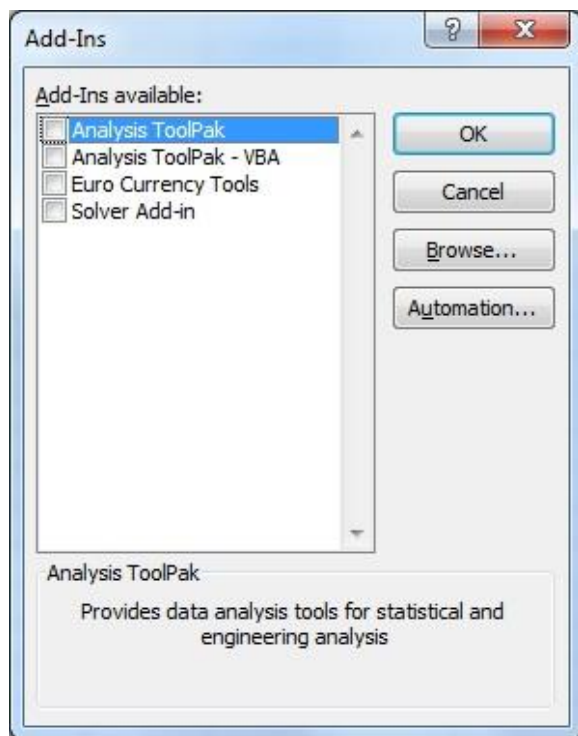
Add-Ins

?

X

Add-Ins available:

Analysis ToolPak
Analysis ToolPak - VBA
Euro Currency Tools
Solver Add-in

OK

Cancel

Browse...

Automation...

Analysis ToolPak

Provides data analysis tools for statistical and engineering analysis